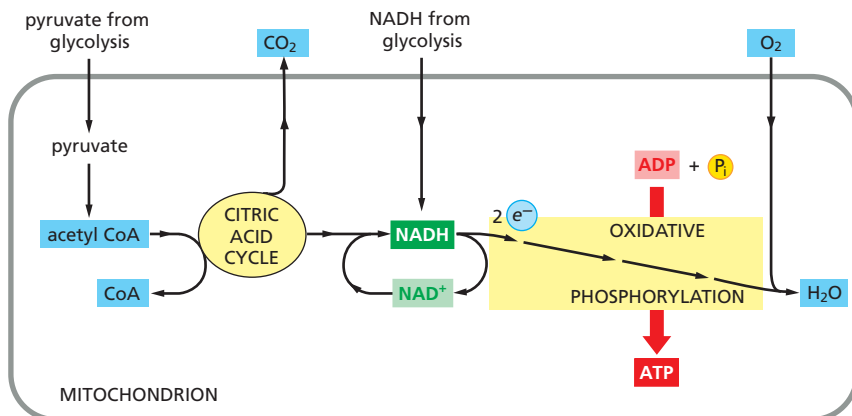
pyruvate from glycolysis

$CO_2$

NADH from glycolysis

$O_2$

pyruvate

ADP + $P_i$

acetyl CoA

CITRIC ACID CYCLE

NADH

2 $e^-$

OXIDATIVE

CoA

$NAD^+$

PHOSPHORYLATION

$H_2O$

ATP

MITOCHONDRION